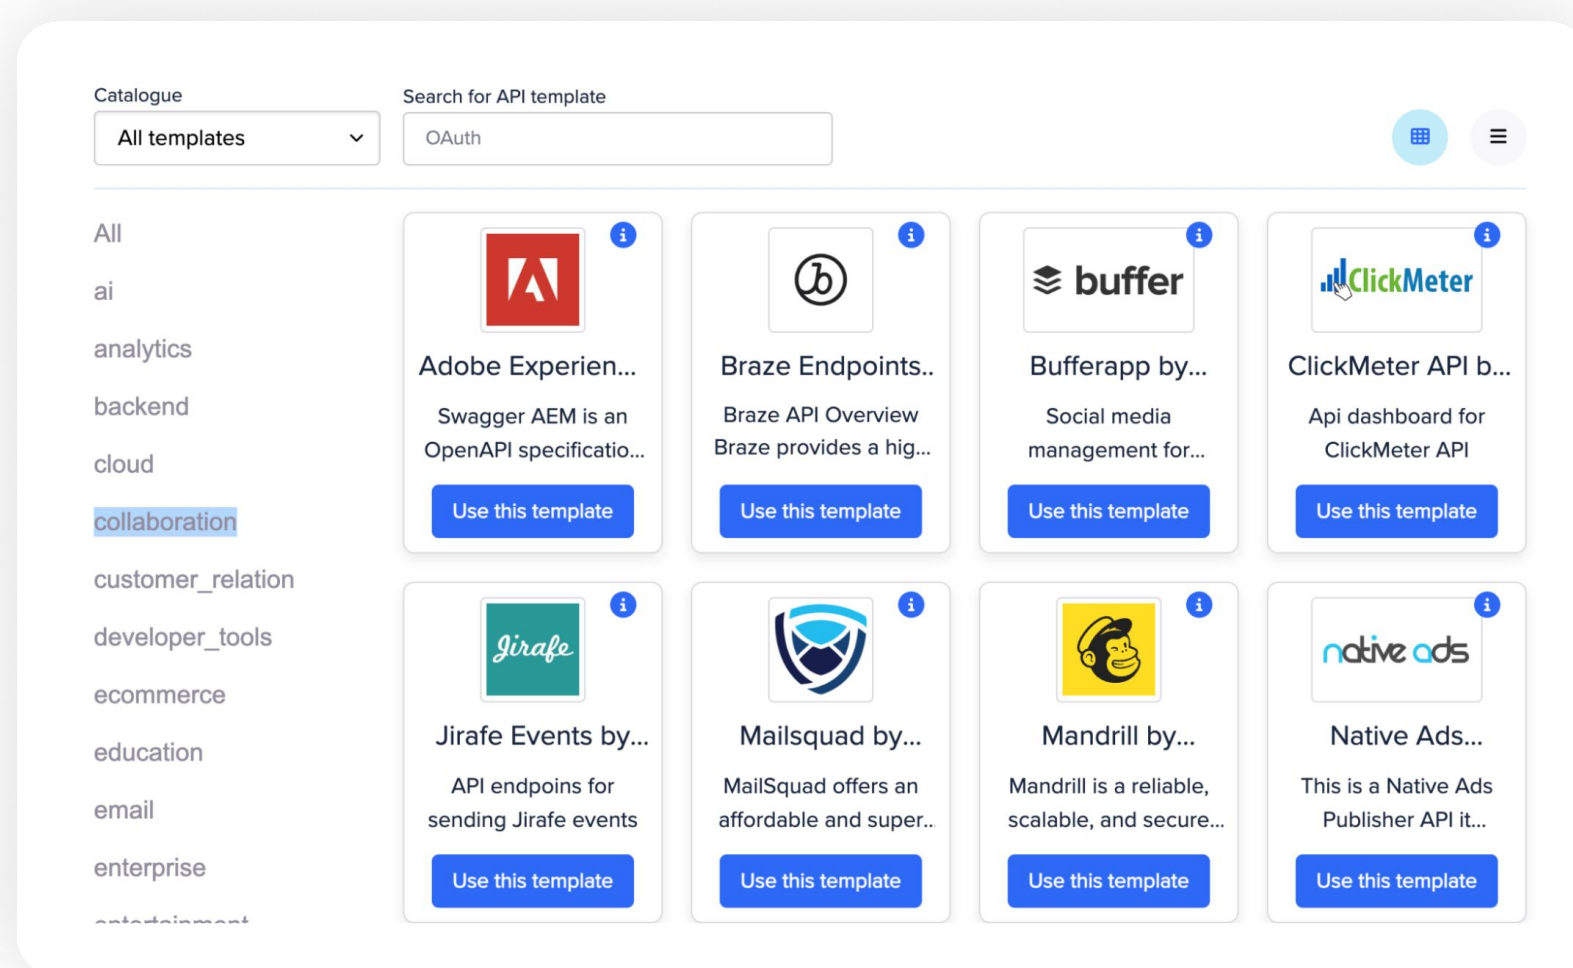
Catalogue
All templates

Search for API template
OAuth

All
ai
analytics
backend
cloud
collaboration
customer_relation
developer_tools
ecommerce
education
email
enterprise
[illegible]

i
Adobe Experien...
Swagger AEM is an OpenAPI specificatio...
Use this template

i
Braze Endpoints..
Braze API Overview Braze provides a hig...
Use this template

i
buffer
Bufferapp by...
Social media management for...
Use this template

i
ClickMeter
ClickMeter API b...
Api dashboard for ClickMeter API
Use this template

i
Jirafe
Jirafe Events by...
API endpoins for sending Jirafe events
Use this template

i
Mailsquad by...
MailSquad offers an affordable and super..
Use this template

i
Mandrill by...
Mandrill is a reliable, scalable, and secure...
Use this template

i
native ads
Native Ads...
This is a Native Ads Publisher API it...
Use this template